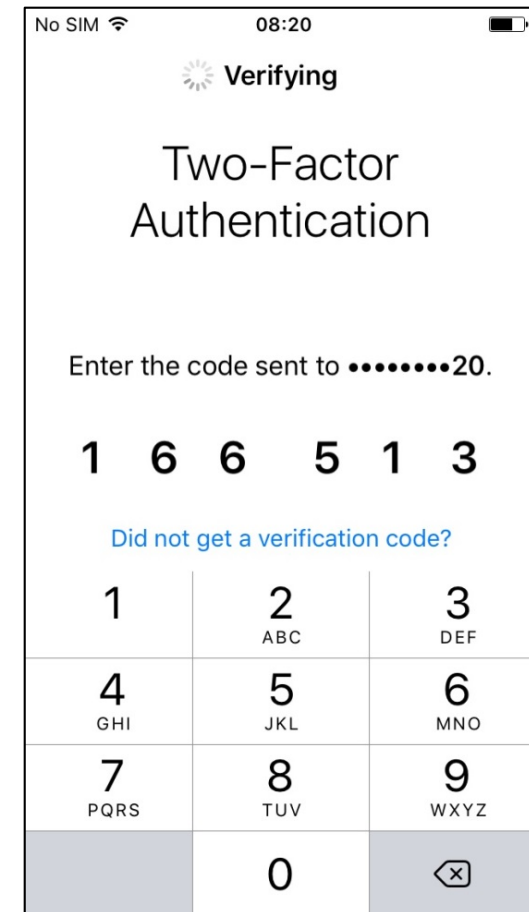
No SIM 08:20

Verifying

Two-Factor Authentication

Enter the code sent to ••••••••20.

1 6 6 5 1 3

Did not get a verification code?

| 1 | 2 ABC | 3 DEF |
|---|---|---|
| 4 GHI | 5 JKL | 6 MNO |
| 7 PQRS | 8 TUV | 9 WXYZ |
| | 0 | |